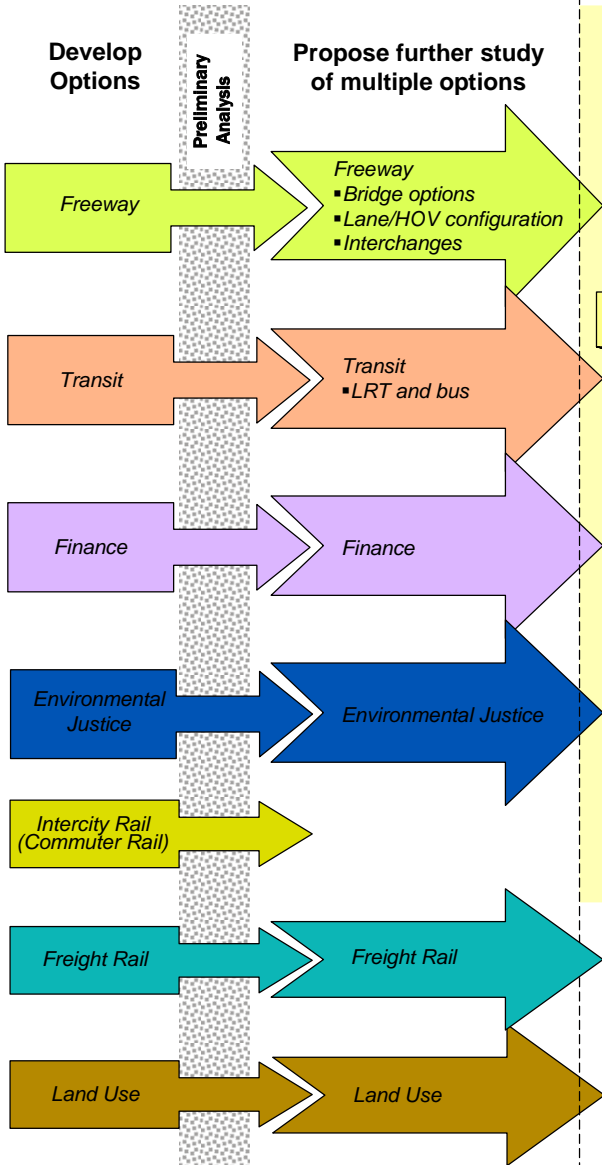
Develop Options

Preliminary Analysis

Propose further study of multiple options

Freeway

Freeway
▪Bridge options
▪Lane/HOV configuration
▪Interchanges

Transit

Transit
▪LRT and bus

Finance

Finance

Environmental Justice

Environmental Justice

Intercity Rail (Commuter Rail)

Freight Rail

Freight Rail

Land Use

Land Use